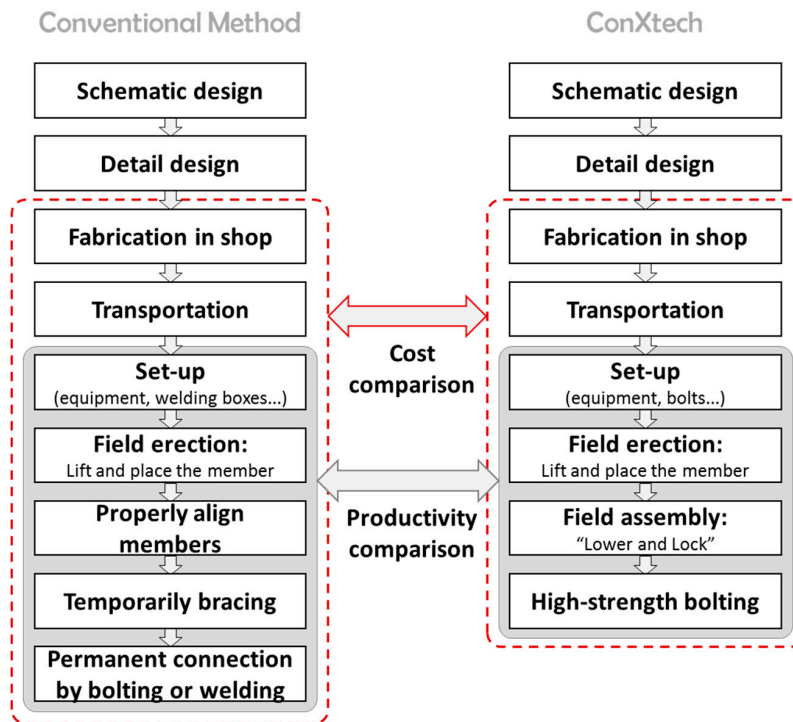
Conventional Method

Schematic design

Detail design

Fabrication in shop

Transportation

Set-up
(equipment, welding boxes…)

Field erection:
Lift and place the member

Properly align members

Temporarily bracing

Permanent connection by bolting or welding

Cost comparison

Productivity comparison

ConXtech

Schematic design

Detail design

Fabrication in shop

Transportation

Set-up
(equipment, bolts…)

Field erection:
Lift and place the member

Field assembly:
"Lower and Lock"

High-strength bolting